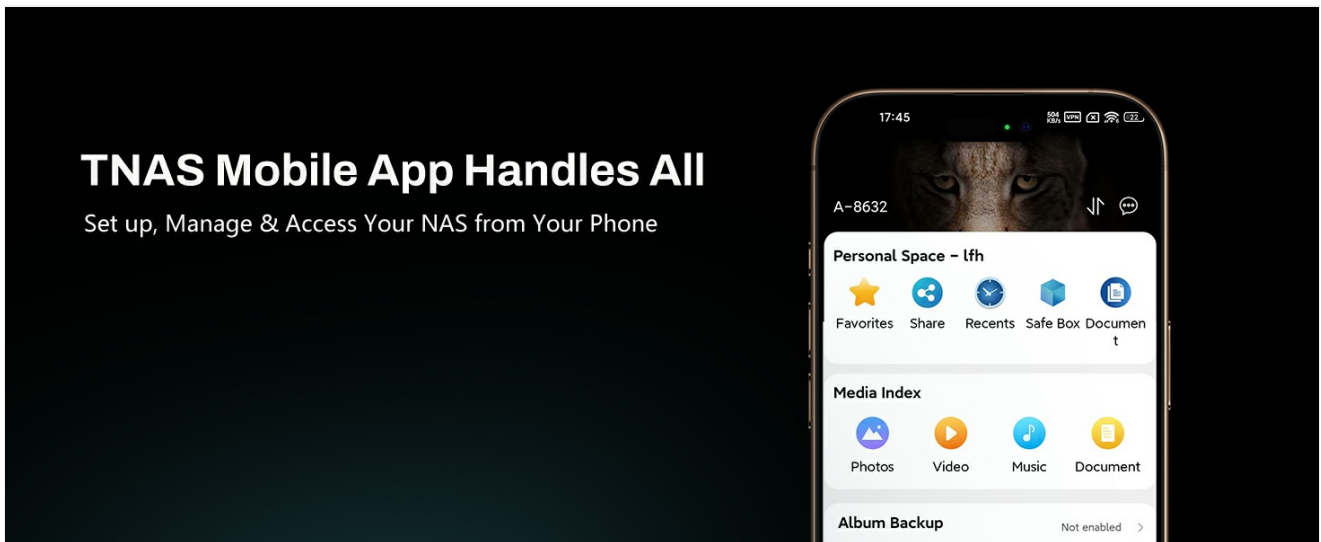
TNAS Mobile App Handles All

Set up, Manage & Access Your NAS from Your Phone

17:45

504 KB/s VPN 22

A-8632

Personal Space – lfh

Favorites Share Recents Safe Box Document

Media Index

Photos Video Music Document

Album Backup

Not enabled